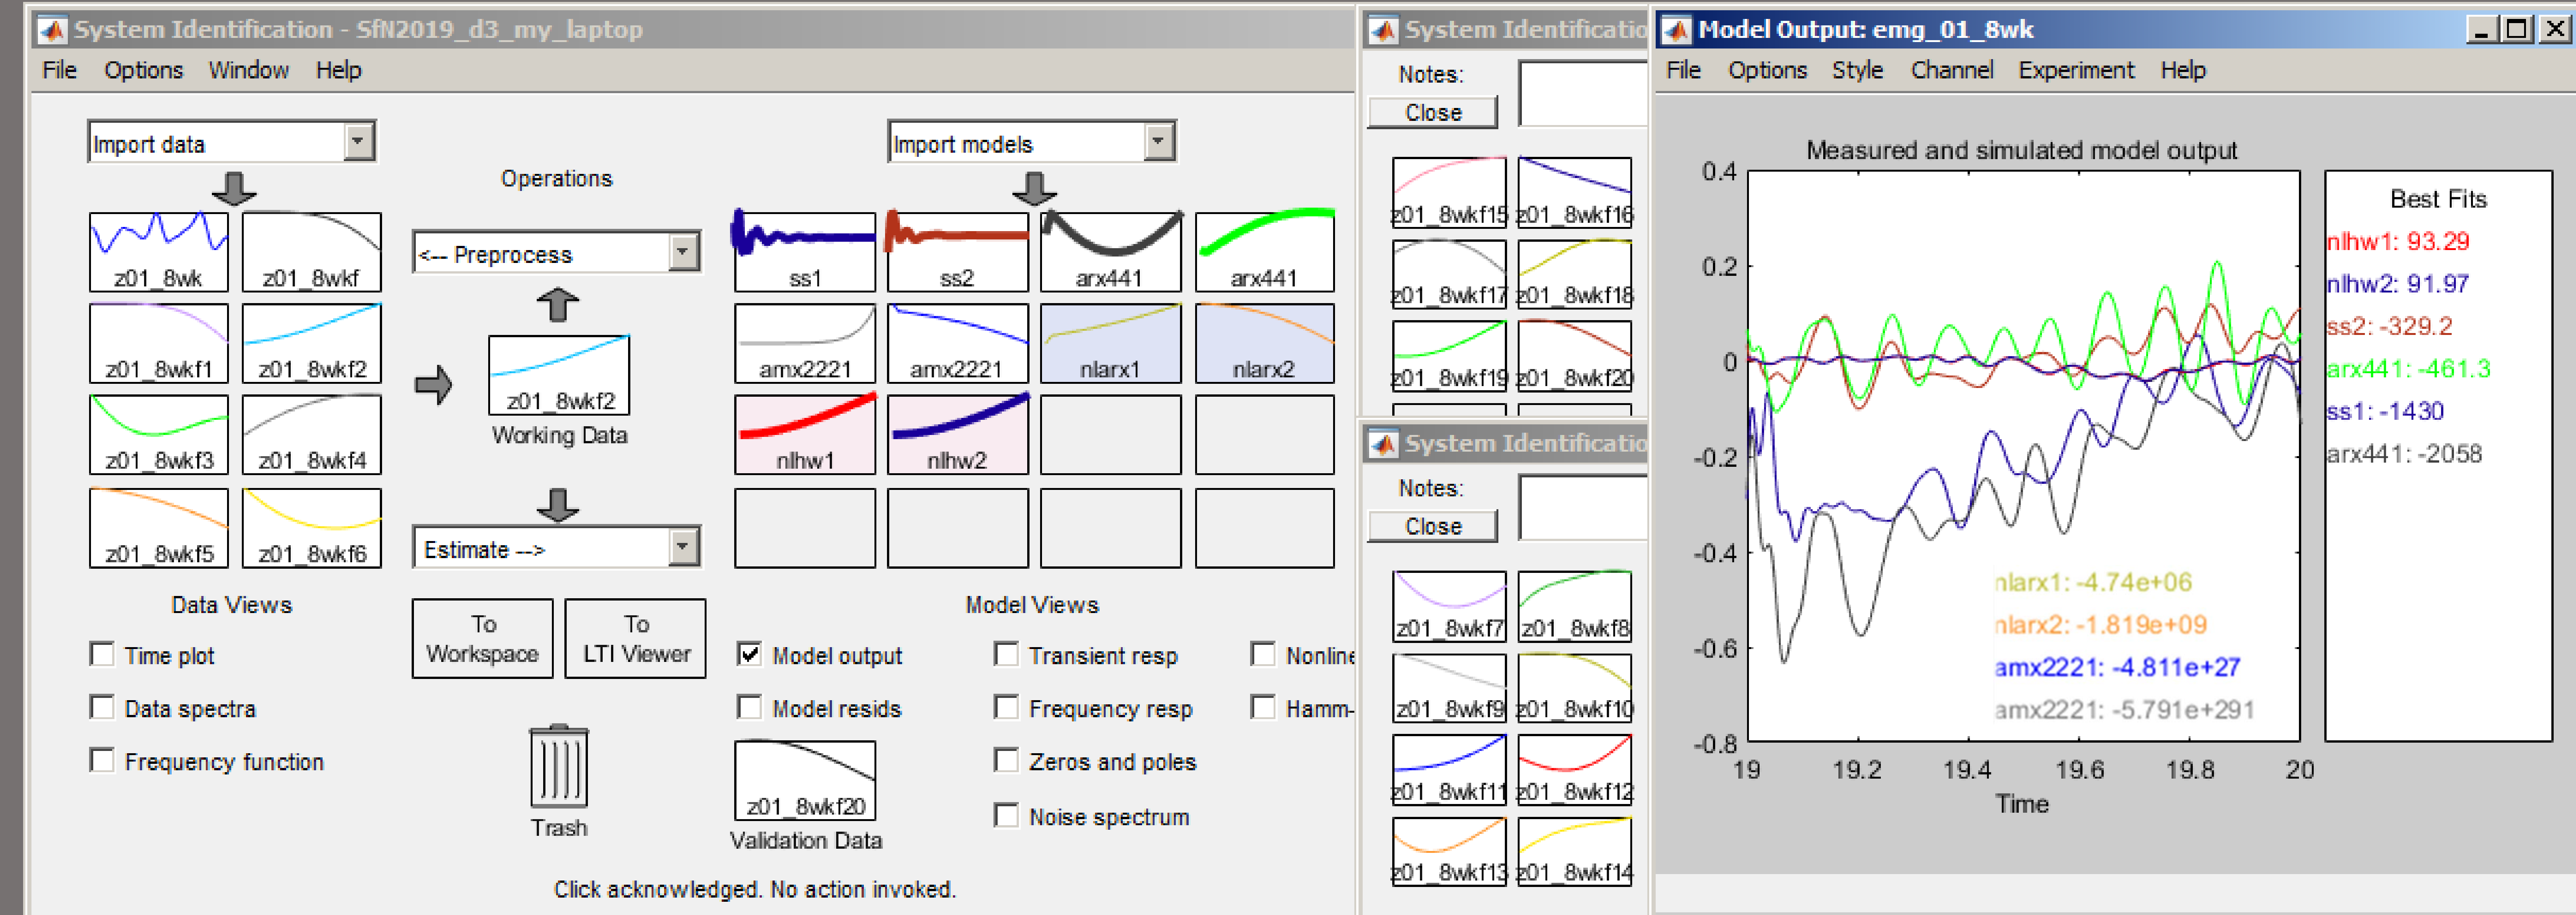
System Identification - SfN2019_d3_my_laptop
File Options Window Help

Import data
Operations
Import models

z01_8wk z01_8wkf
<-- Preprocess
ss1 ss2 arx441 arx441
z01_8wkf1 z01_8wkf2
z01_8wkf2
Working Data
amx2221 amx2221 nlarx1 nlarx2
z01_8wkf3 z01_8wkf4
nlhw1 nlhw2
z01_8wkf5 z01_8wkf6
Estimate -->

Data Views
To Workspace
To LTI Viewer
Model Views

Time plot
Data spectra
Frequency function
Model output
Model resids
Transient resp
Frequency resp
Zeros and poles
Noise spectrum
Nonline
Hamm-

Trash
z01_8wkf20
Validation Data

Click acknowledged. No action invoked.

System Identificatio
Notes:
Close
z01_8wkf15 z01_8wkf16
z01_8wkf17 z01_8wkf18
z01_8wkf19 z01_8wkf20

System Identificatio
Notes:
Close
z01_8wkf7 z01_8wkf8
z01_8wkf9 z01_8wkf10
z01_8wkf11 z01_8wkf12
z01_8wkf13 z01_8wkf14

Model Output: emg_01_8wk
File Options Style Channel Experiment Help

Measured and simulated model output
0.4
0.2
0
-0.2
-0.4
-0.6
-0.8
19 19.2 19.4 19.6 19.8 20
Time

nlarx1: -4.74e+06
nlarx2: -1.819e+09
amx2221: -4.811e+27
amx2221: -5.791e+291

Best Fits
nlhw1: 93.29
nlhw2: 91.97
ss2: -329.2
arx441: -461.3
ss1: -1430
arx441: -2058